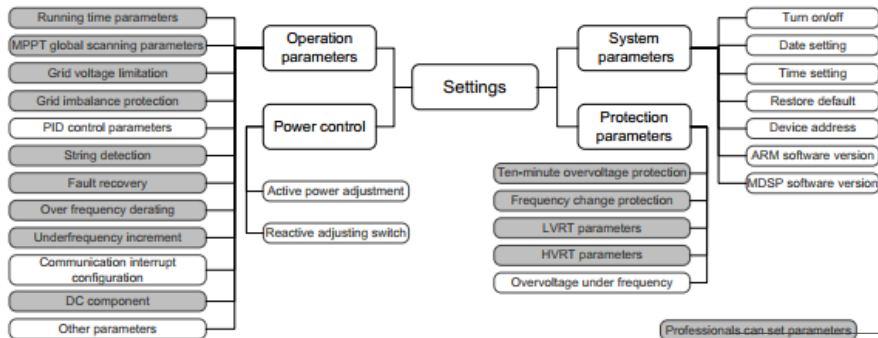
Settings

Operation parameters

Running time parameters
MPPT global scanning parameters
Grid voltage limitation
Grid imbalance protection
PID control parameters
String detection
Fault recovery
Over frequency derating
Underfrequency increment
Communication interrupt configuration
DC component
Other parameters

Power control

Active power adjustment
Reactive adjusting switch

System parameters

Turn on/off
Date setting
Time setting
Restore default
Device address
ARM software version
MDSP software version

Protection parameters

Ten-minute overvoltage protection
Frequency change protection
LVRT parameters
HVRT parameters
Overvoltage under frequency

Professionals can set parameters